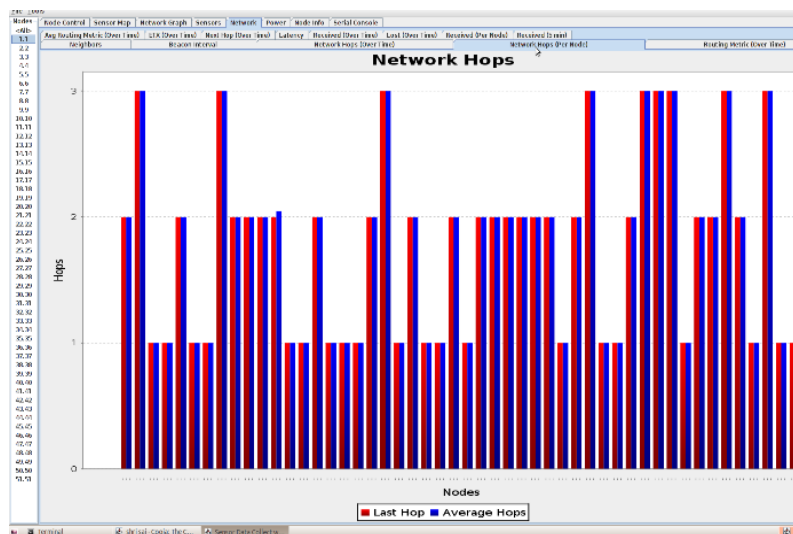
File Tools

Nodes
<All>
1.1
2.2
3.3
4.4
5.5
6.6
7.7
8.8
9.9
10.10
11.11
12.12
13.13
14.14
15.15
16.16
17.17
18.18
19.19
20.20
21.21
22.22
23.23
24.24
25.25
26.26
27.27
28.28
29.29
30.30
31.31
32.32
33.33
34.34
35.35
36.36
37.37
38.38
39.39
40.40
41.41
42.42
43.43
44.44
45.45
46.46
47.47
48.48
49.49
50.50
51.51

Node Control | Sensor Map | Network Graph | Sensors | Network | Power | Node Info | Serial Console

Avg Routing Metric (Over Time) | ETX (Over Time) | Next Hop (Over Time) | Latency | Received (Over Time) | Lost (Over Time) | Received (Per Node) | Received (5 min)

Neighbors | Beacon Interval | Network Hops (Over Time) | Network Hops (Per Node) | Routing Metric (Over Time)

Network Hops

3

2

1

0

Hops

Nodes

Last Hop   Average Hops

Terminal | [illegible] - Cooja: the C... | Sensor Data Collecto...